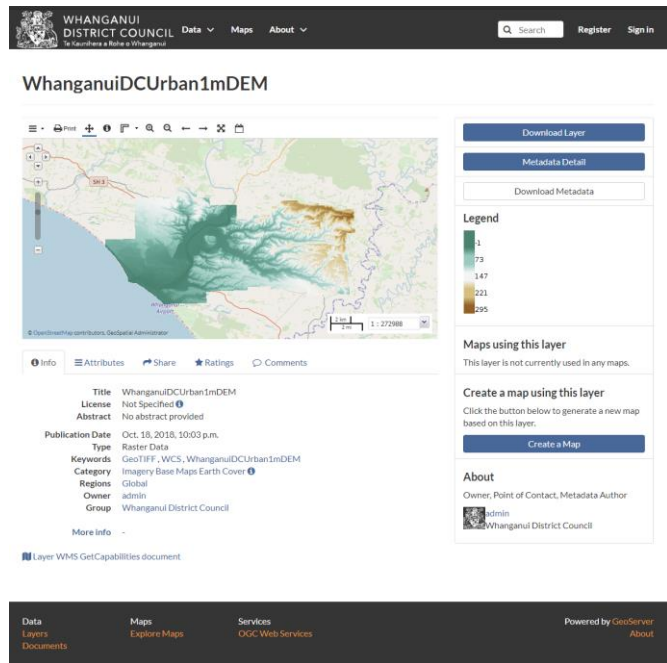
WHANGANUI DISTRICT COUNCIL
Te Kaunihera a Rohe o Whanganui

Data Maps About

Search Register Sign in

WhanganuiDCUrban1mDEM

Print

SH 3

Whanganui Airport

© OpenStreetMap contributors, GeoSpatial Administrator

1 km
2 mi

1 : 272988

Download Layer

Metadata Detail

Download Metadata

Legend

-1
73
147
221
295

Maps using this layer

This layer is not currently used in any maps.

Create a map using this layer

Click the button below to generate a new map based on this layer.

Create a Map

About

Owner, Point of Contact, Metadata Author

admin
Whanganui District Council

Info Attributes Share Ratings Comments

| | |
|---|---|
| Title | WhanganuiDCUrban1mDEM |
| License | Not Specified |
| Abstract | No abstract provided |
| Publication Date | Oct. 18, 2018, 10:03 p.m. |
| Type | Raster Data |
| Keywords | GeoTIFF, WCS, WhanganuiDCUrban1mDEM |
| Category | Imagery Base Maps Earth Cover |
| Regions | Global |
| Owner | admin |
| Group | Whanganui District Council |
| More info | - |

Layer WMS GetCapabilities document

Data
Layers
Documents

Maps
Explore Maps

Services
OGC Web Services

Powered by GeoServer
About